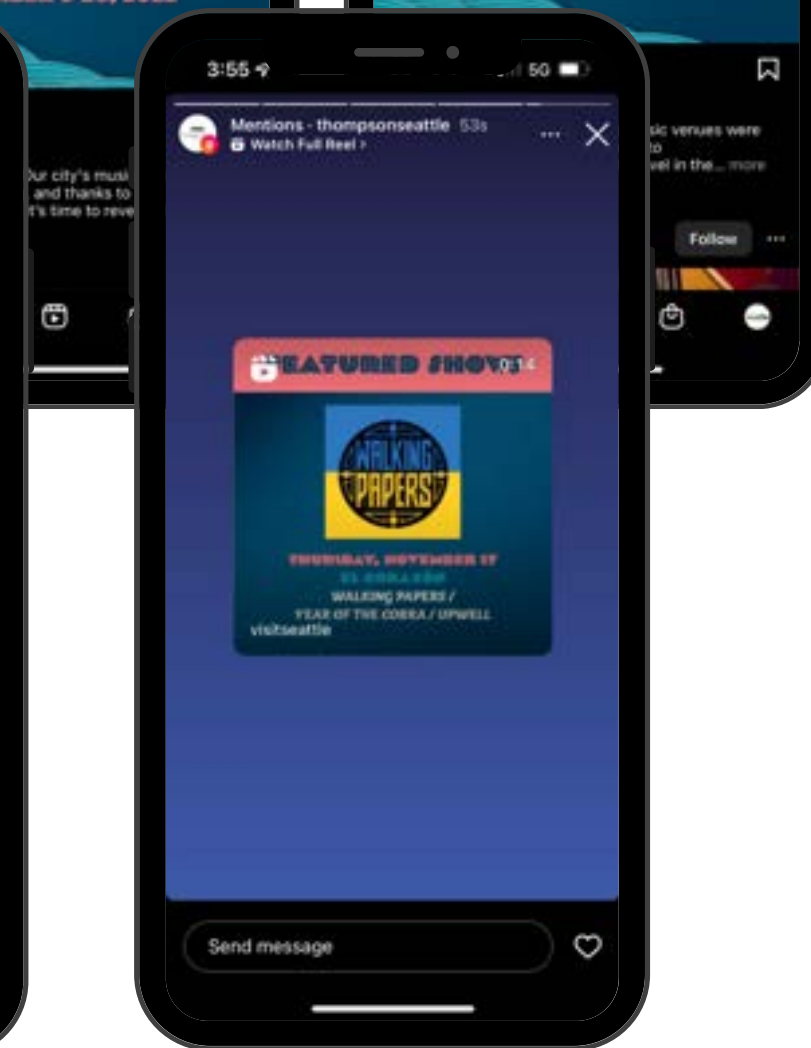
Our city's musi and thanks to t's time to reve

3:55

50

Mentions · thompsonseattle 53s

Watch Full Reel >

FEATURED SHOW

0:14

WALKING PAPERS

THURSDAY, NOVEMBER 17

EL CORAZÓN

WALKING PAPERS / YEAR OF THE COBRA / UPWELL

visitseattle

Send message

sic venues were to vel in the... more

Follow